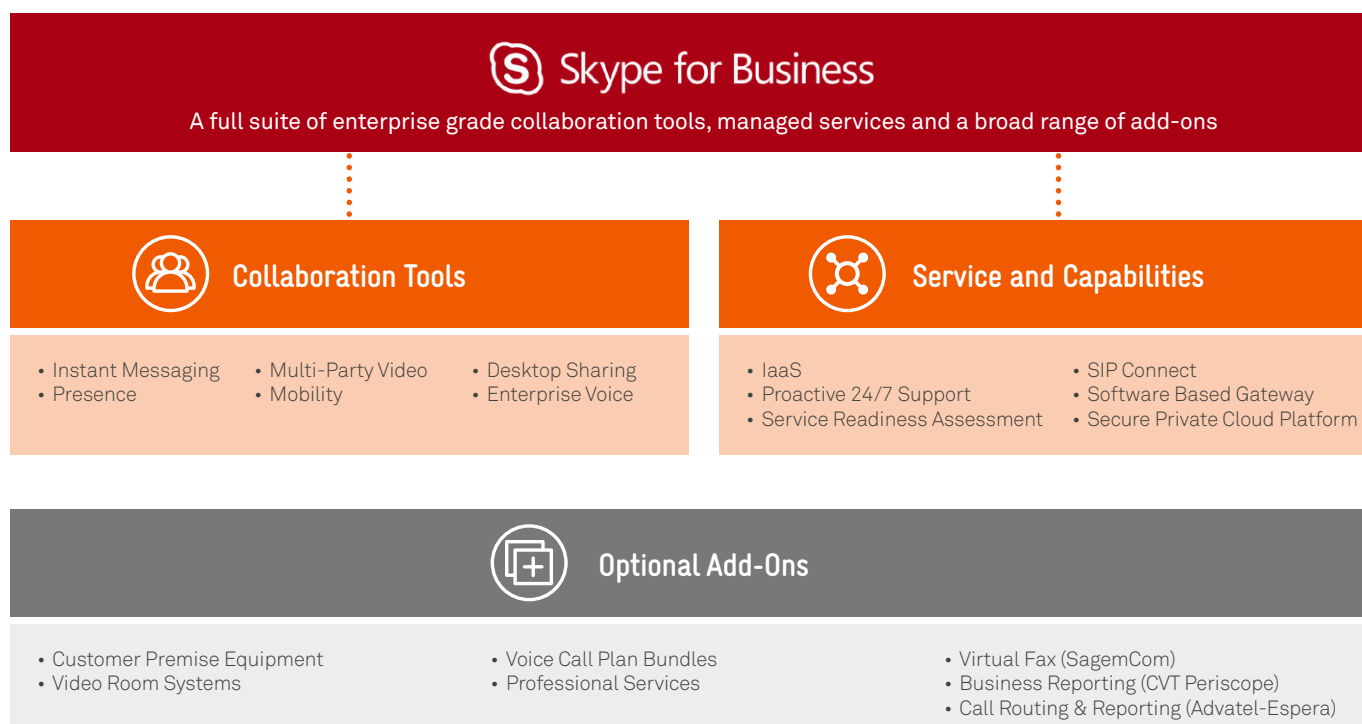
Skype for Business

A full suite of enterprise grade collaboration tools, managed services and a broad range of add-ons

Collaboration Tools

• Instant Messaging
• Presence

• Multi-Party Video
• Mobility

• Desktop Sharing
• Enterprise Voice

Service and Capabilities

• IaaS
• Proactive 24/7 Support
• Service Readiness Assessment

• SIP Connect
• Software Based Gateway
• Secure Private Cloud Platform

Optional Add-Ons

• Customer Premise Equipment
• Video Room Systems

• Voice Call Plan Bundles
• Professional Services

• Virtual Fax (SagemCom)
• Business Reporting (CVT Periscope)
• Call Routing & Reporting (Advatel-Espera)